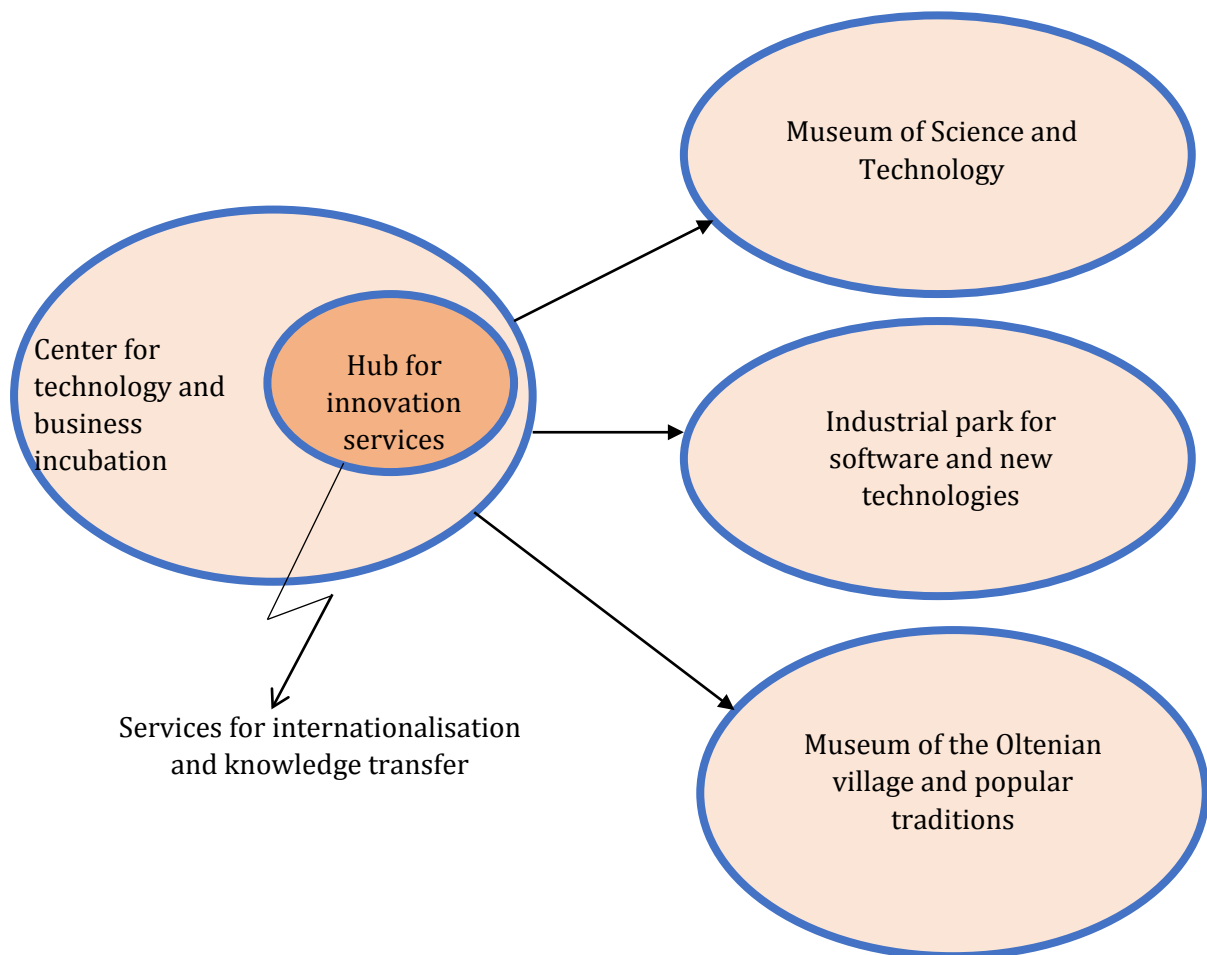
Center for technology and business incubation

Hub for innovation services

Services for internationalisation and knowledge transfer

Museum of Science and Technology

Industrial park for software and new technologies

Museum of the Oltenian village and popular traditions